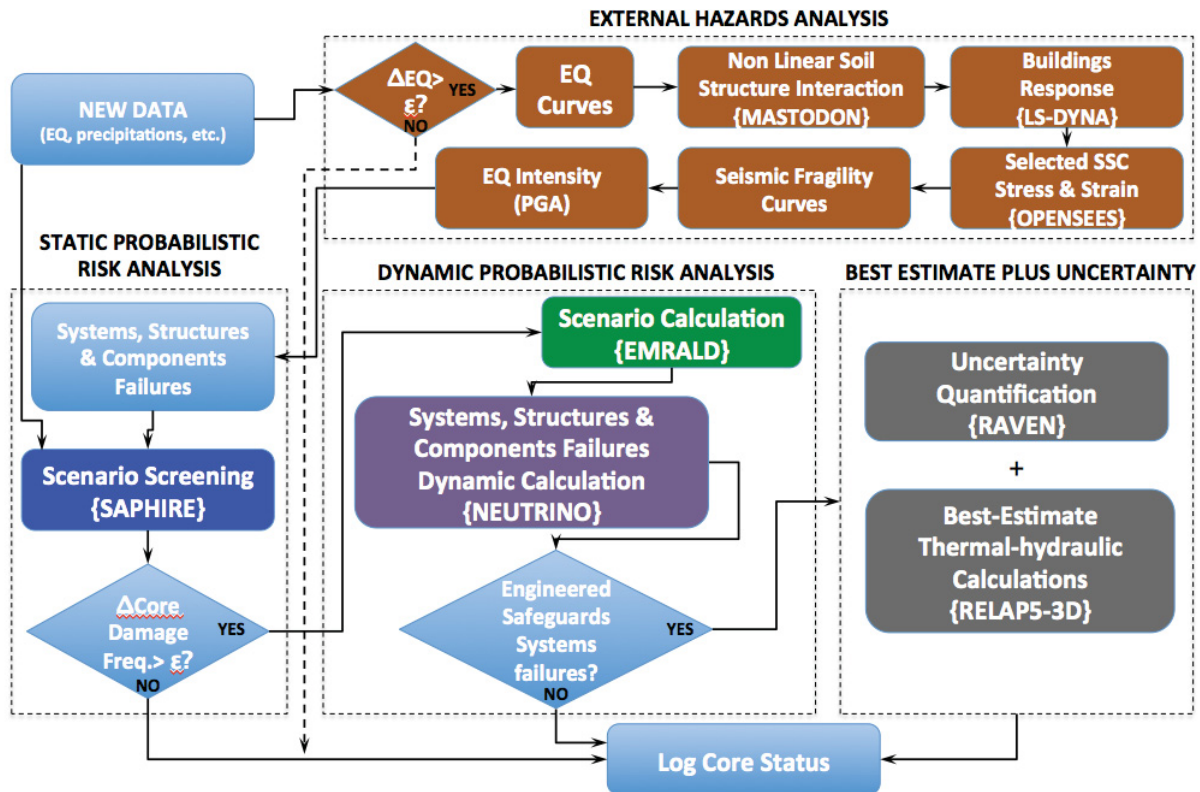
EXTERNAL HAZARDS ANALYSIS

NEW DATA
(EQ, precipitations, etc.)

$\Delta$EQ> ε?
YES
NO

EQ Curves

Non Linear Soil Structure Interaction
{MASTODON}

Buildings Response
{LS-DYNA}

Selected SSC Stress & Strain
{OPENSEES}

Seismic Fragility Curves

EQ Intensity
(PGA)

STATIC PROBABILISTIC RISK ANALYSIS

Systems, Structures & Components Failures

Scenario Screening
{SAPHIRE}

$\Delta$Core Damage Freq.> ε?
YES
NO

DYNAMIC PROBABILISTIC RISK ANALYSIS

Scenario Calculation
{EMRALD}

Systems, Structures & Components Failures Dynamic Calculation
{NEUTRINO}

Engineered Safeguards Systems failures?
YES
NO

BEST ESTIMATE PLUS UNCERTAINTY

Uncertainty Quantification
{RAVEN}

+

Best-Estimate Thermal-hydraulic Calculations
{RELAP5-3D}

Log Core Status